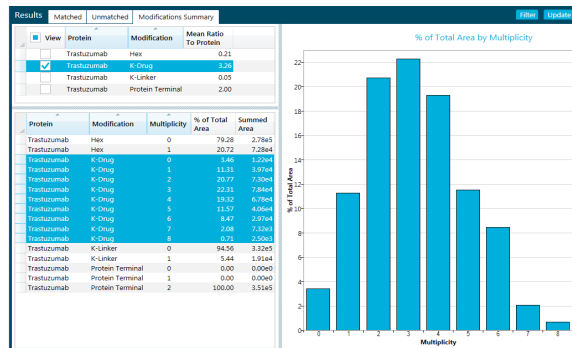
Results | Matched | Unmatched | Modifications Summary

Filter | Update

| View | Protein | Modification | Mean Ratio To Protein |
|---|---|---|---|
| | Trastuzumab | Hex | 0.21 |
| ✓ | Trastuzumab | K-Drug | 3.26 |
| | Trastuzumab | K-Linker | 0.05 |
| | Trastuzumab | Protein Terminal | 2.00 |

| Protein | Modification | Multiplicity | % of Total Area | Summed Area |
|---|---|---|---|---|
| Trastuzumab | Hex | 0 | 79.28 | 2.78e5 |
| Trastuzumab | Hex | 1 | 20.72 | 7.28e4 |
| Trastuzumab | K-Drug | 0 | 3.46 | 1.22e4 |
| Trastuzumab | K-Drug | 1 | 11.31 | 3.97e4 |
| Trastuzumab | K-Drug | 2 | 20.77 | 7.30e4 |
| Trastuzumab | K-Drug | 3 | 22.31 | 7.84e4 |
| Trastuzumab | K-Drug | 4 | 19.32 | 6.78e4 |
| Trastuzumab | K-Drug | 5 | 11.57 | 4.06e4 |
| Trastuzumab | K-Drug | 6 | 8.47 | 2.97e4 |
| Trastuzumab | K-Drug | 7 | 2.08 | 7.32e3 |
| Trastuzumab | K-Drug | 8 | 0.71 | 2.50e3 |
| Trastuzumab | K-Linker | 0 | 94.56 | 3.32e5 |
| Trastuzumab | K-Linker | 1 | 5.44 | 1.91e4 |
| Trastuzumab | Protein Terminal | 0 | 0.00 | 0.00e0 |
| Trastuzumab | Protein Terminal | 1 | 0.00 | 0.00e0 |
| Trastuzumab | Protein Terminal | 2 | 100.00 | 3.51e5 |

% of Total Area by Multiplicity

% of Total Area

22 20 18 16 14 12 10 8 6 4 2 0

0 1 2 3 4 5 6 7 8

Multiplicity